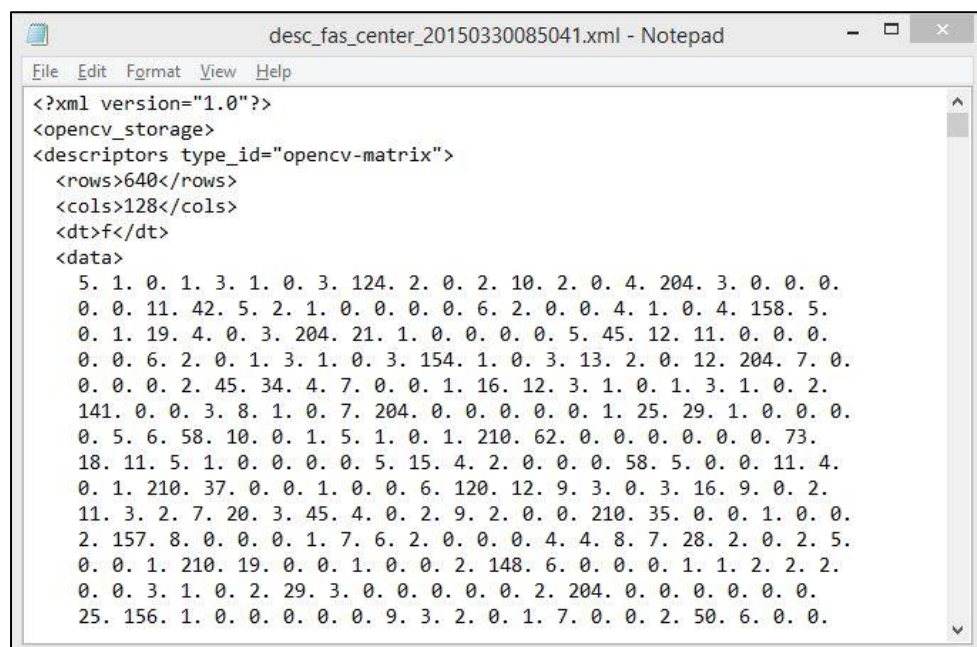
desc_fas_center_20150330085041.xml - Notepad

File Edit Format View Help

<?xml version="1.0"?>
<opencv_storage>
<descriptors type_id="opencv-matrix">
  <rows>640</rows>
  <cols>128</cols>
  <dt>f</dt>
  <data>
    5. 1. 0. 1. 3. 1. 0. 3. 124. 2. 0. 2. 10. 2. 0. 4. 204. 3. 0. 0. 0.
    0. 0. 11. 42. 5. 2. 1. 0. 0. 0. 0. 6. 2. 0. 0. 4. 1. 0. 4. 158. 5.
    0. 1. 19. 4. 0. 3. 204. 21. 1. 0. 0. 0. 0. 5. 45. 12. 11. 0. 0. 0.
    0. 0. 6. 2. 0. 1. 3. 1. 0. 3. 154. 1. 0. 3. 13. 2. 0. 12. 204. 7. 0.
    0. 0. 0. 2. 45. 34. 4. 7. 0. 0. 1. 16. 12. 3. 1. 0. 1. 3. 1. 0. 2.
    141. 0. 0. 3. 8. 1. 0. 7. 204. 0. 0. 0. 0. 0. 1. 25. 29. 1. 0. 0. 0.
    0. 5. 6. 58. 10. 0. 1. 5. 1. 0. 1. 210. 62. 0. 0. 0. 0. 0. 0. 73.
    18. 11. 5. 1. 0. 0. 0. 0. 5. 15. 4. 2. 0. 0. 0. 58. 5. 0. 0. 11. 4.
    0. 1. 210. 37. 0. 0. 1. 0. 0. 6. 120. 12. 9. 3. 0. 3. 16. 9. 0. 2.
    11. 3. 2. 7. 20. 3. 45. 4. 0. 2. 9. 2. 0. 0. 210. 35. 0. 0. 1. 0. 0.
    2. 157. 8. 0. 0. 0. 1. 7. 6. 2. 0. 0. 0. 4. 4. 8. 7. 28. 2. 0. 2. 5.
    0. 0. 1. 210. 19. 0. 0. 1. 0. 0. 2. 148. 6. 0. 0. 0. 1. 1. 2. 2. 2.
    0. 0. 3. 1. 0. 2. 29. 3. 0. 0. 0. 0. 2. 204. 0. 0. 0. 0. 0. 0.
    25. 156. 1. 0. 0. 0. 0. 9. 3. 2. 0. 1. 7. 0. 0. 2. 50. 6. 0. 0.